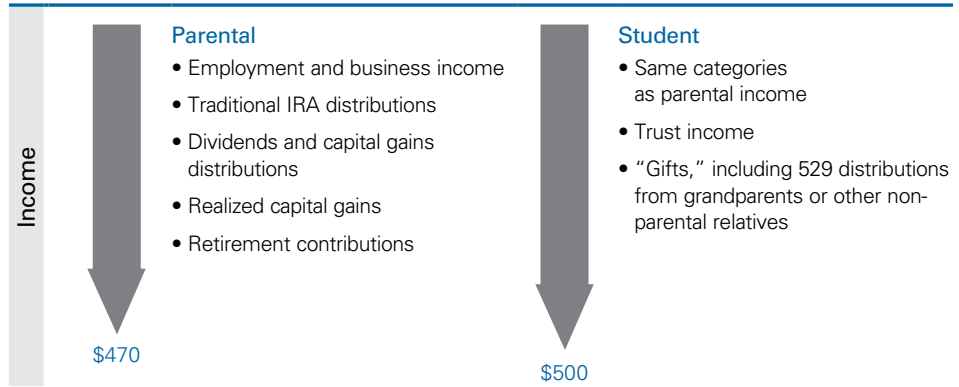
Income

Parental
• Employment and business income
• Traditional IRA distributions
• Dividends and capital gains distributions
• Realized capital gains
• Retirement contributions

$470

Student
• Same categories as parental income
• Trust income
• "Gifts," including 529 distributions from grandparents or other non-parental relatives

$500